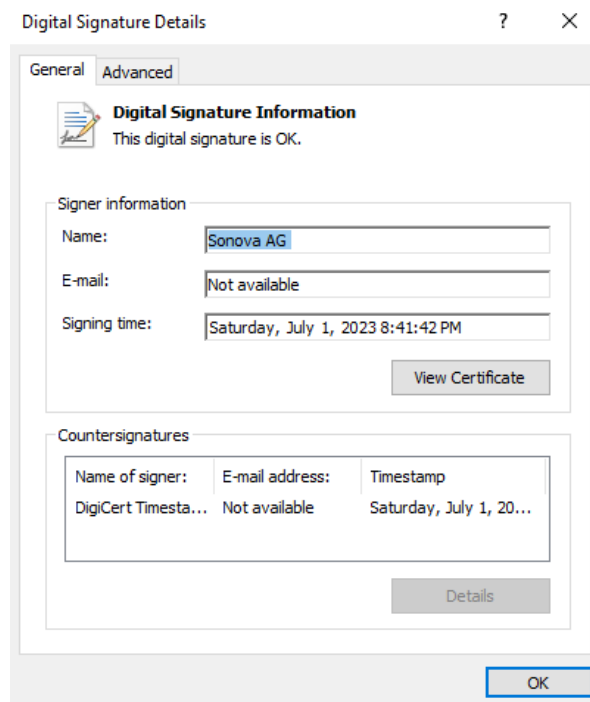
Digital Signature Details ? ×

General Advanced

Digital Signature Information
This digital signature is OK.

Signer information
Name: Sonova AG
E-mail: Not available
Signing time: Saturday, July 1, 2023 8:41:42 PM

View Certificate

Countersignatures

| Name of signer: | E-mail address: | Timestamp |
|---|---|---|
| DigiCert Timesta... | Not available | Saturday, July 1, 20... |

Details

OK